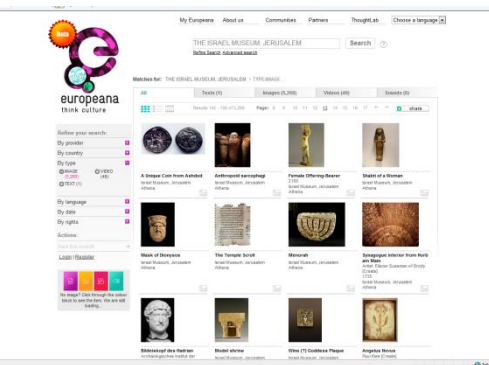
My Europeana About us Communities Partners ThoughtLab Choose a language

Beta

europeana
think culture

THE ISRAEL MUSEUM, JERUSALEM Search
Refine Search Advanced search

Matches for: THE ISRAEL MUSEUM, JERUSALEM > TYPE:IMAGE

All Texts (1) Images (5,390) Videos (49) Sounds (0)

Results 109 - 108 of 5,390 Page: 8 9 10 11 12 13 14 15 16 17 share

Refine your search:
By provider
By country
By type
IMAGE (5,390)
VIDEO (49)
TEXT (1)
By language
By date
By rights
Actions:
Save this search
Login | Register

No image? Click through the colour block to see the item. We are still loading.

A Unique Coin from Ashdod
Israel Museum, Jerusalem
Athena

Anthropoid sarcophagi
Israel Museum, Jerusalem
Athena

Female Offering-Bearer
2100
Israel Museum, Jerusalem
Athena

Shabti of a Woman
Israel Museum, Jerusalem
Athena

Mask of Dionysos
Israel Museum, Jerusalem
Athena

The Temple Scroll
Israel Museum, Jerusalem
Athena

Menorah
Israel Museum, Jerusalem
Athena

Synagogue interior from Horb am Main
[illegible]
1735
Israel Museum, Jerusalem
Athena

Bildniskopf des Hadrian
Archäologisches Institut der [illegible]

Model shrine
Israel Museum, Jerusalem

Wine (?) Goddess Plaque
Israel Museum, Jerusalem

Angelus Novus
Paul Klee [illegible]